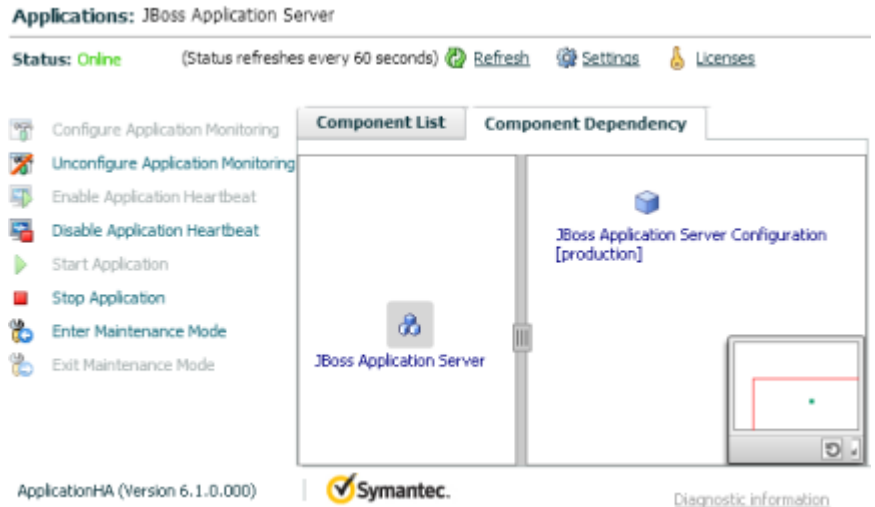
Applications: JBoss Application Server

Status: Online (Status refreshes every 60 seconds) Refresh Settings Licenses

Configure Application Monitoring
Unconfigure Application Monitoring
Enable Application Heartbeat
Disable Application Heartbeat
Start Application
Stop Application
Enter Maintenance Mode
Exit Maintenance Mode

Component List

Component Dependency

JBoss Application Server Configuration [production]

JBoss Application Server

ApplicationHA (Version 6.1.0.000)

Symantec.

Diagnostic information